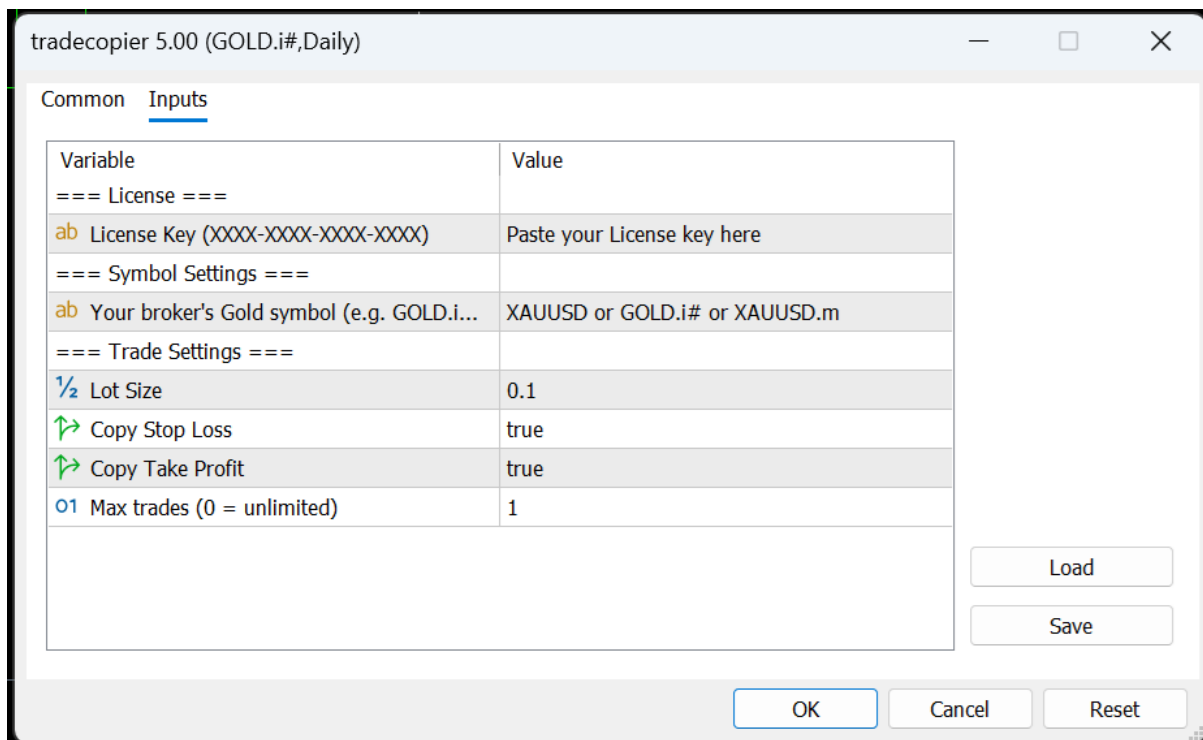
tradecopier 5.00 (GOLD.i#,Daily)

Common Inputs

| Variable | Value |
|---|---|
| === License === | |
| ab License Key (XXXX-XXXX-XXXX-XXXX) | Paste your License key here |
| === Symbol Settings === | |
| ab Your broker's Gold symbol (e.g. GOLD.i... | XAUUSD or GOLD.i# or XAUUSD.m |
| === Trade Settings === | |
| ½ Lot Size | 0.1 |
| Copy Stop Loss | true |
| Copy Take Profit | true |
| 01 Max trades (0 = unlimited) | 1 |

Load
Save

OK Cancel Reset